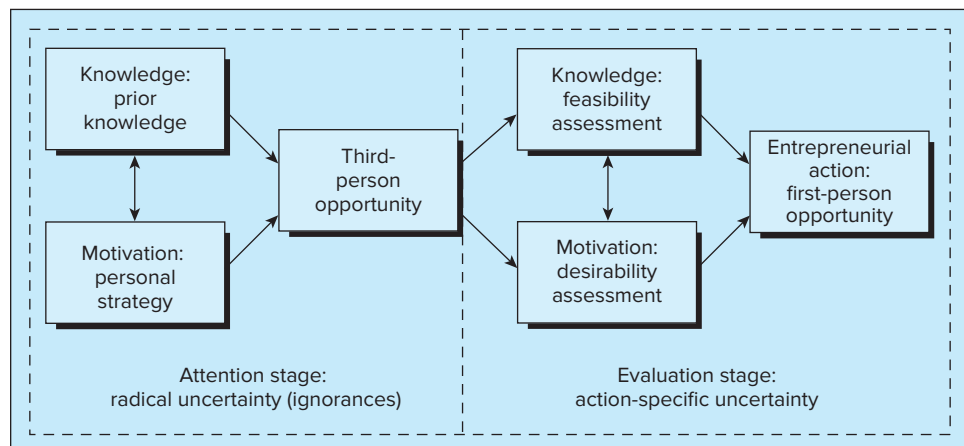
Knowledge: prior knowledge

Motivation: personal strategy

Third-person opportunity

Knowledge: feasibility assessment

Motivation: desirability assessment

Entrepreneurial action: first-person opportunity

Attention stage: radical uncertainty (ignorances)

Evaluation stage: action-specific uncertainty